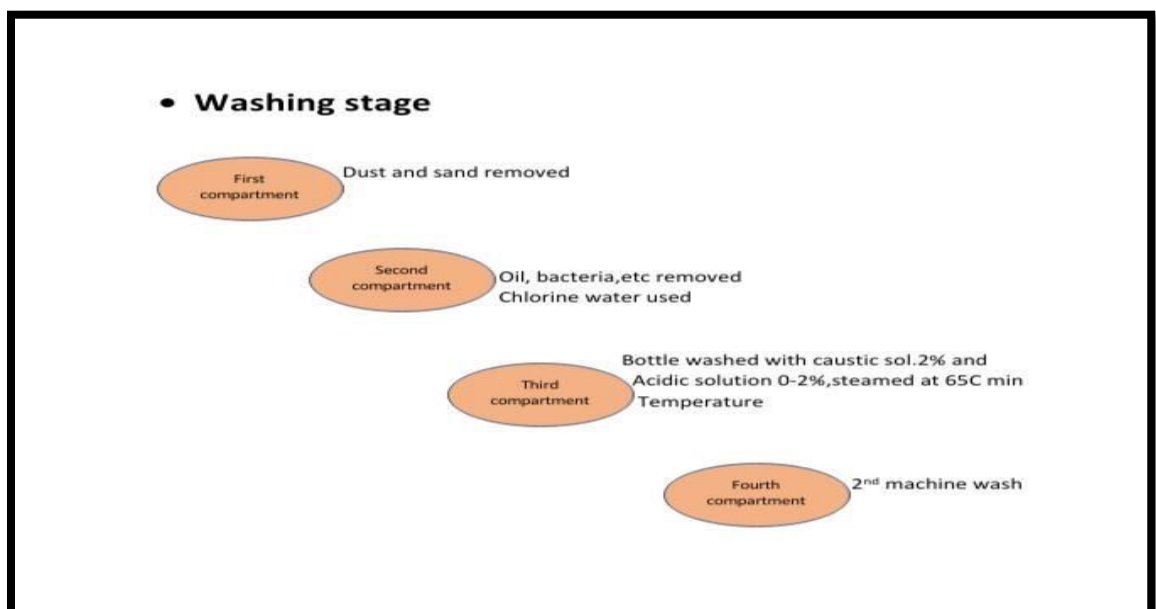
• Washing stage

First compartment

Dust and sand removed

Second compartment

Oil, bacteria,etc removed
Chlorine water used

Third compartment

Bottle washed with caustic sol.2% and
Acidic solution 0-2%,steamed at 65C min
Temperature

Fourth compartment

2$^{nd}$ machine wash